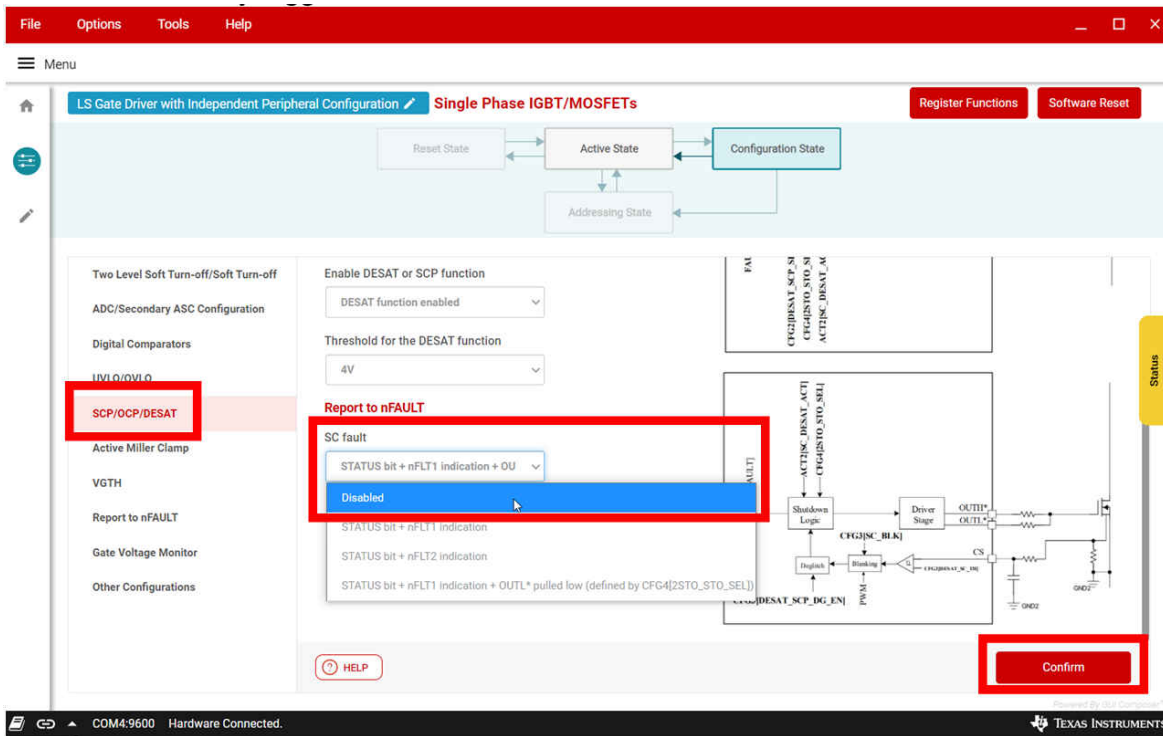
File Options Tools Help

Menu

LS Gate Driver with Independent Peripheral Configuration Single Phase IGBT/MOSFETs

Register Functions Software Reset

Reset State Active State Configuration State

Addressing State

Two Level Soft Turn-off/Soft Turn-off

ADC/Secondary ASC Configuration

Digital Comparators

UVLO/OVLO

SCP/OCP/DESAT

Active Miller Clamp

VGTH

Report to nFAULT

Gate Voltage Monitor

Other Configurations

Enable DESAT or SCP function

DESAT function enabled

Threshold for the DESAT function

4V

Report to nFAULT

SC fault

STATUS bit + nFLT1 indication + OU

Disabled

STATUS bit + nFLT1 indication

STATUS bit + nFLT2 indication

STATUS bit + nFLT1 indication + OUTL* pulled low (defined by CFG4[2STO_STO_SEL])

FAU

CFG2[DESAT_SCP_S

CFG4[2STO_STO_S

ACT2[SC_DESAT_A

ACT2[SC_DESAT_ACT]

CFG4[2STO_STO_SEL]

AULT]

Shutdown Logic

Driver Stage

OUTH*

OUTL*

CFG3[SC_BLK]

CS

Deglitch

Blanking

CFG2[DESAT_SCP_DG_EN]

PWM

GND2

GND2

Status

HELP

Confirm

COM4:9600 Hardware Connected.

TEXAS INSTRUMENTS